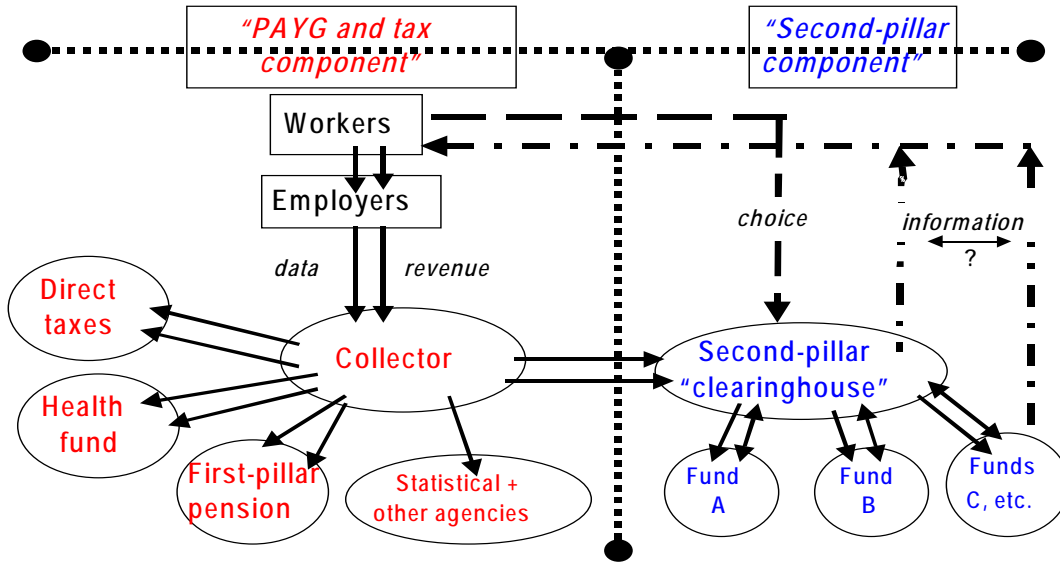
"PAYG and tax component"

"Second-pillar component"

Workers

Employers

choice

information

?

data

revenue

Direct taxes

Collector

Second-pillar "clearinghouse"

Health fund

First-pillar pension

Statistical + other agencies

Fund A

Fund B

Funds C, etc.